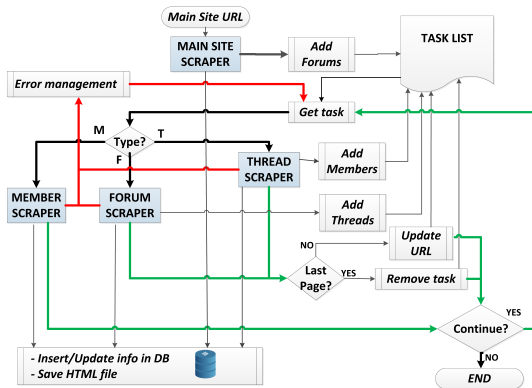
Main Site URL

MAIN SITE SCRAPER

Add Forums

TASK LIST

Error management

Get task

M

Type?

T

F

THREAD SCRAPER

Add Members

MEMBER SCRAPER

FORUM SCRAPER

Add Threads

NO

Update URL

Last Page?

YES

Remove task

YES

Continue?

NO

- Insert/Update info in DB
- Save HTML file

END